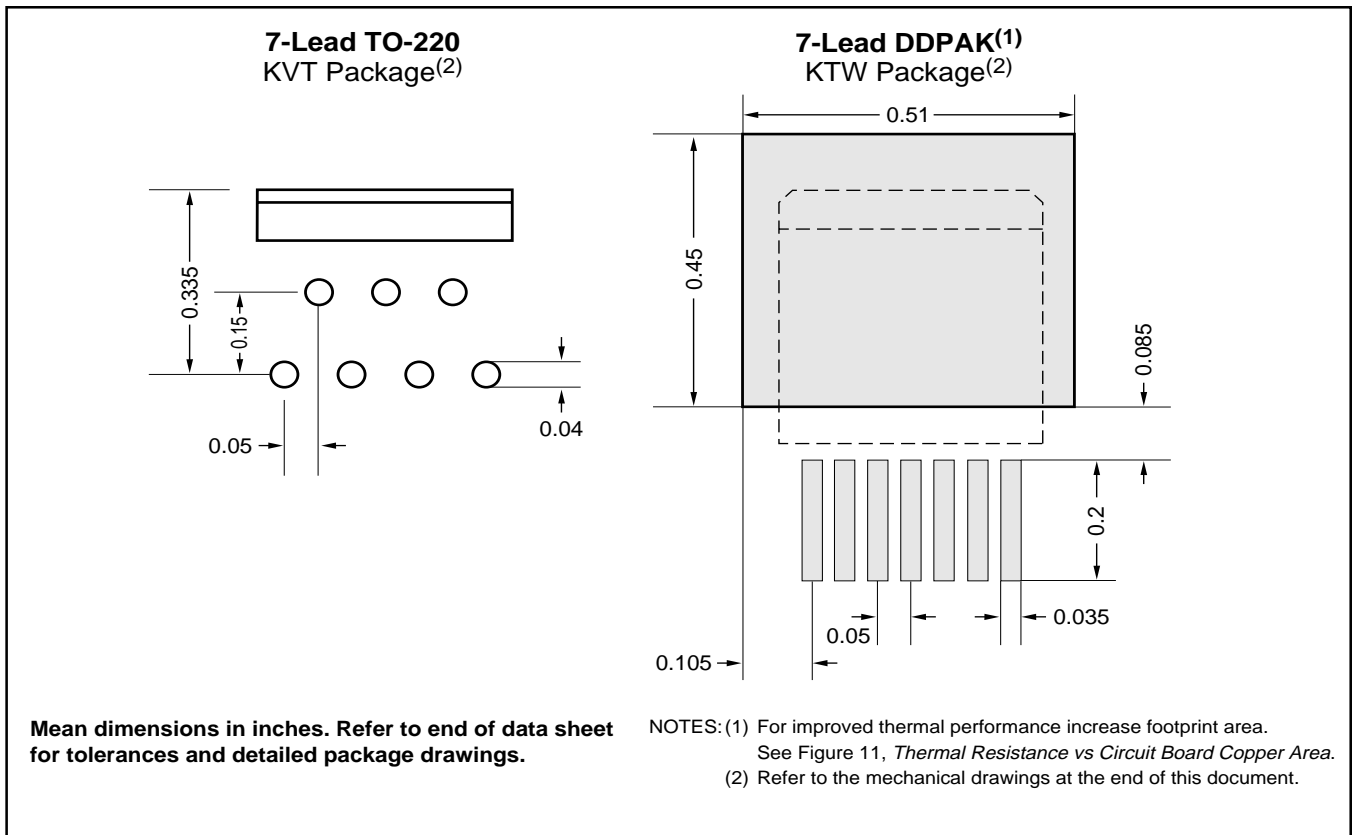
**7-Lead TO-220**
KVT Package$^{(2)}$

0.335

0.15

0.04

0.05

**7-Lead DDPAK$^{(1)}$**
KTW Package$^{(2)}$

0.51

0.45

0.085

0.2

0.05

0.035

0.105

**Mean dimensions in inches. Refer to end of data sheet for tolerances and detailed package drawings.**

NOTES: (1) For improved thermal performance increase footprint area. See Figure 11, *Thermal Resistance vs Circuit Board Copper Area*.
(2) Refer to the mechanical drawings at the end of this document.